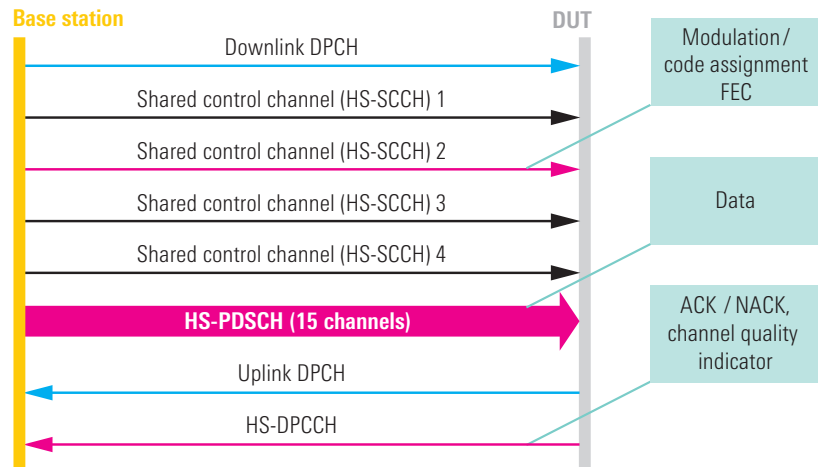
Base station

DUT

Downlink DPCH

Shared control channel (HS-SCCH) 1

Shared control channel (HS-SCCH) 2

Shared control channel (HS-SCCH) 3

Shared control channel (HS-SCCH) 4

HS-PDSCH (15 channels)

Uplink DPCH

HS-DPCCH

Modulation / code assignment FEC

Data

ACK / NACK, channel quality indicator